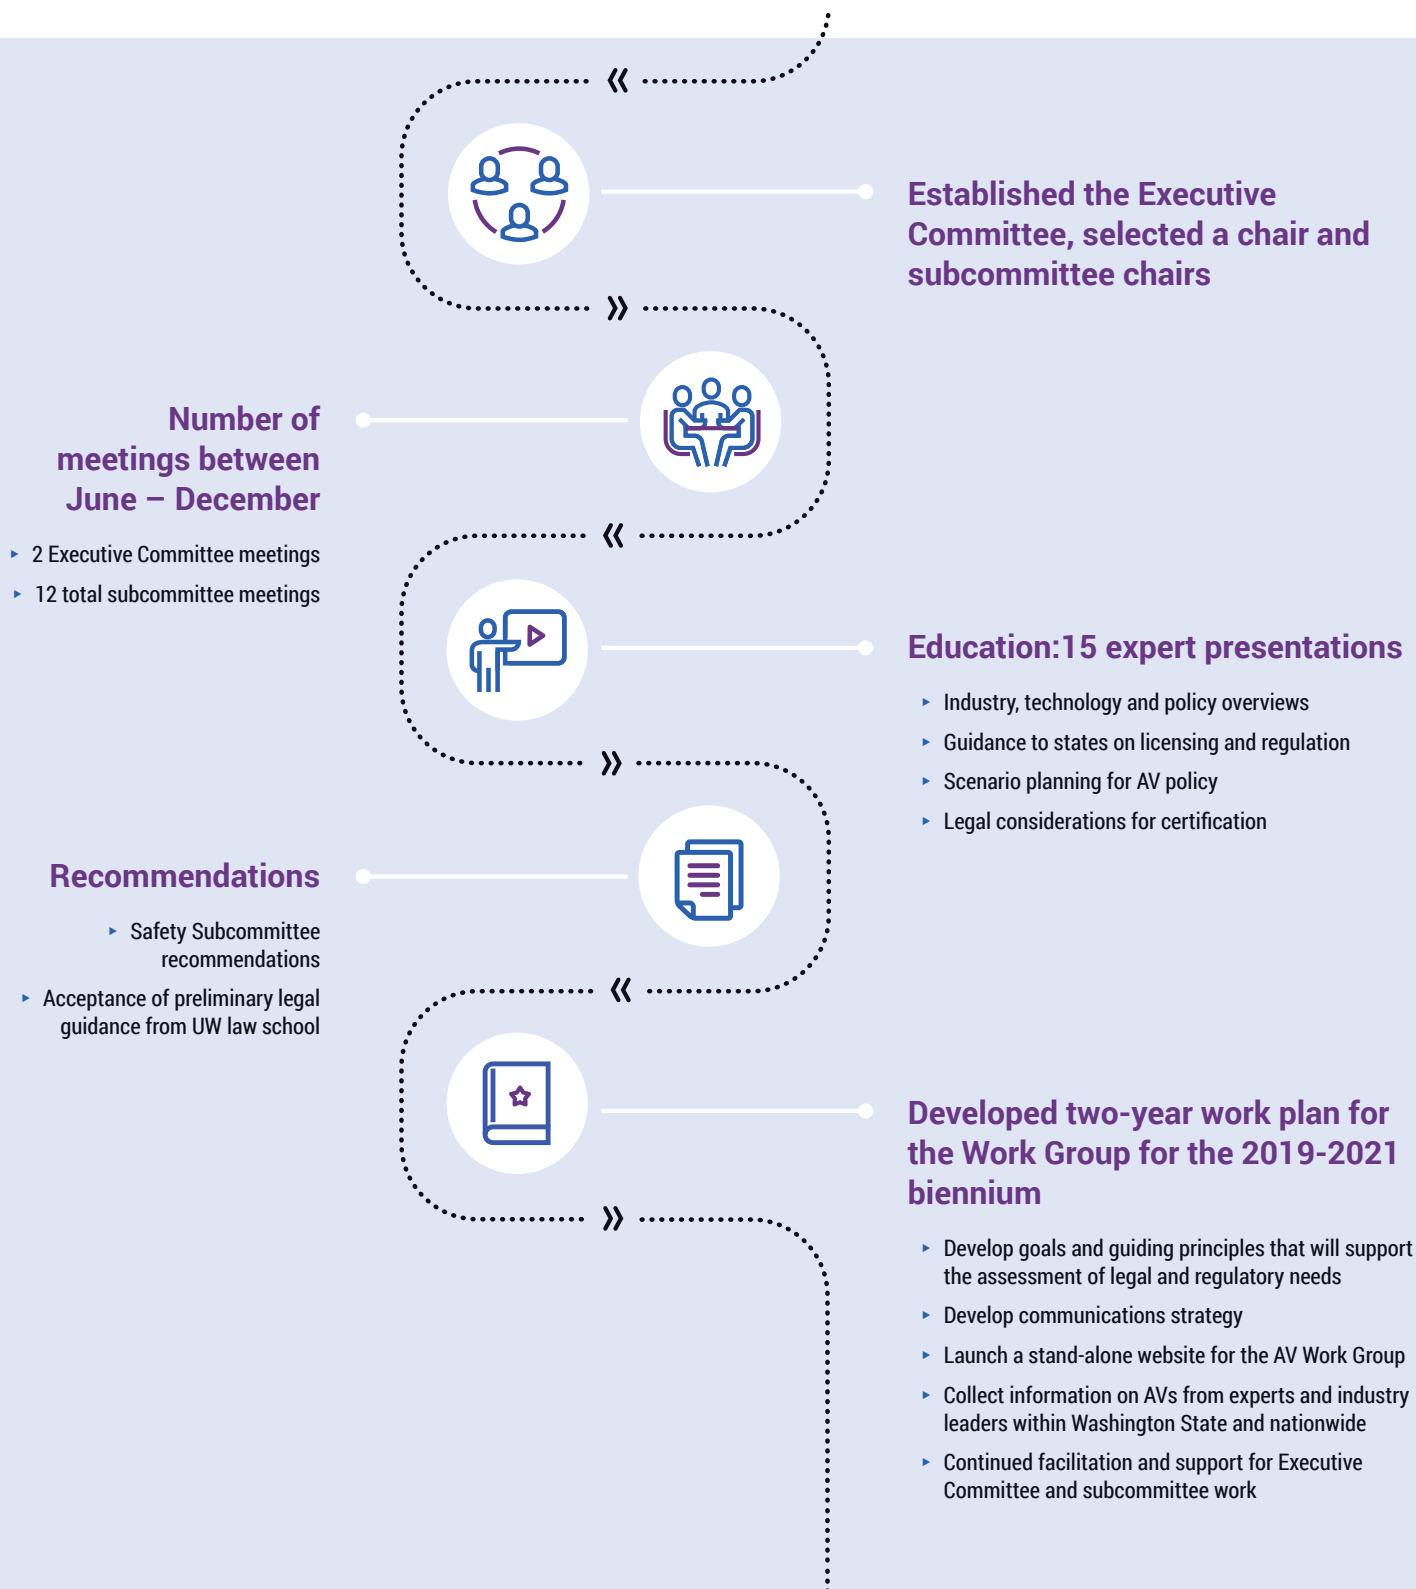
Established the Executive Committee, selected a chair and subcommittee chairs

Number of meetings between June – December

- 2 Executive Committee meetings
- 12 total subcommittee meetings

Education:15 expert presentations

- Industry, technology and policy overviews
- Guidance to states on licensing and regulation
- Scenario planning for AV policy
- Legal considerations for certification

Recommendations

- Safety Subcommittee recommendations
- Acceptance of preliminary legal guidance from UW law school

Developed two-year work plan for the Work Group for the 2019-2021 biennium

- Develop goals and guiding principles that will support the assessment of legal and regulatory needs
- Develop communications strategy
- Launch a stand-alone website for the AV Work Group
- Collect information on AVs from experts and industry leaders within Washington State and nationwide
- Continued facilitation and support for Executive Committee and subcommittee work